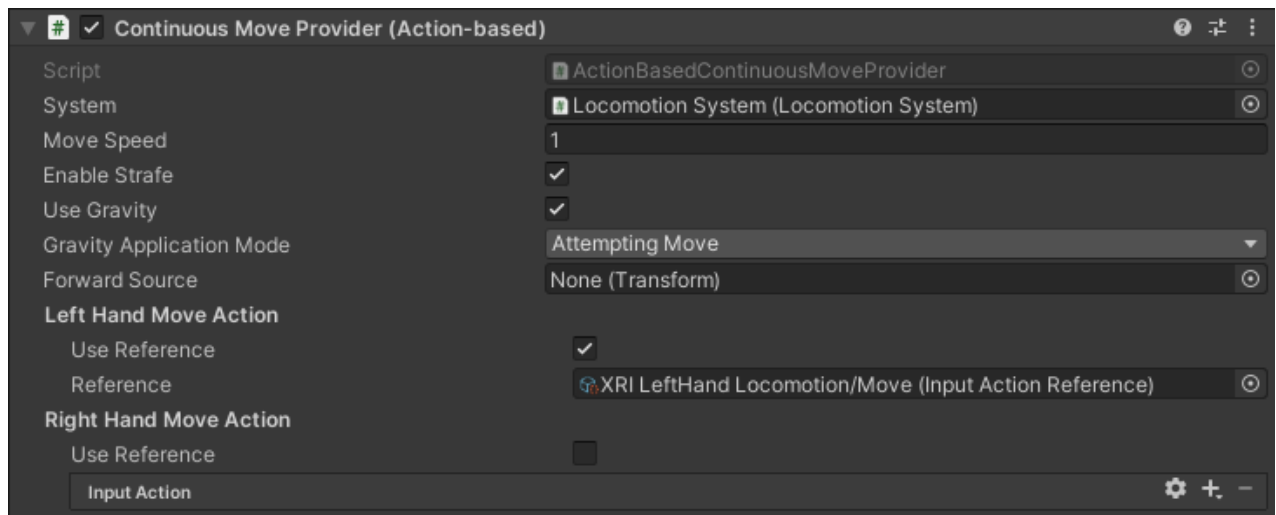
Continuous Move Provider (Action-based)

| | |
|---|---|
| Script | ActionBasedContinuousMoveProvider |
| System | Locomotion System (Locomotion System) |
| Move Speed | 1 |
| Enable Strafe | ✓ |
| Use Gravity | ✓ |
| Gravity Application Mode | Attempting Move |
| Forward Source | None (Transform) |

Left Hand Move Action

| | |
|---|---|
| Use Reference | ✓ |
| Reference | XRI LeftHand Locomotion/Move (Input Action Reference) |

Right Hand Move Action

| | |
|---|---|
| Use Reference | |

Input Action